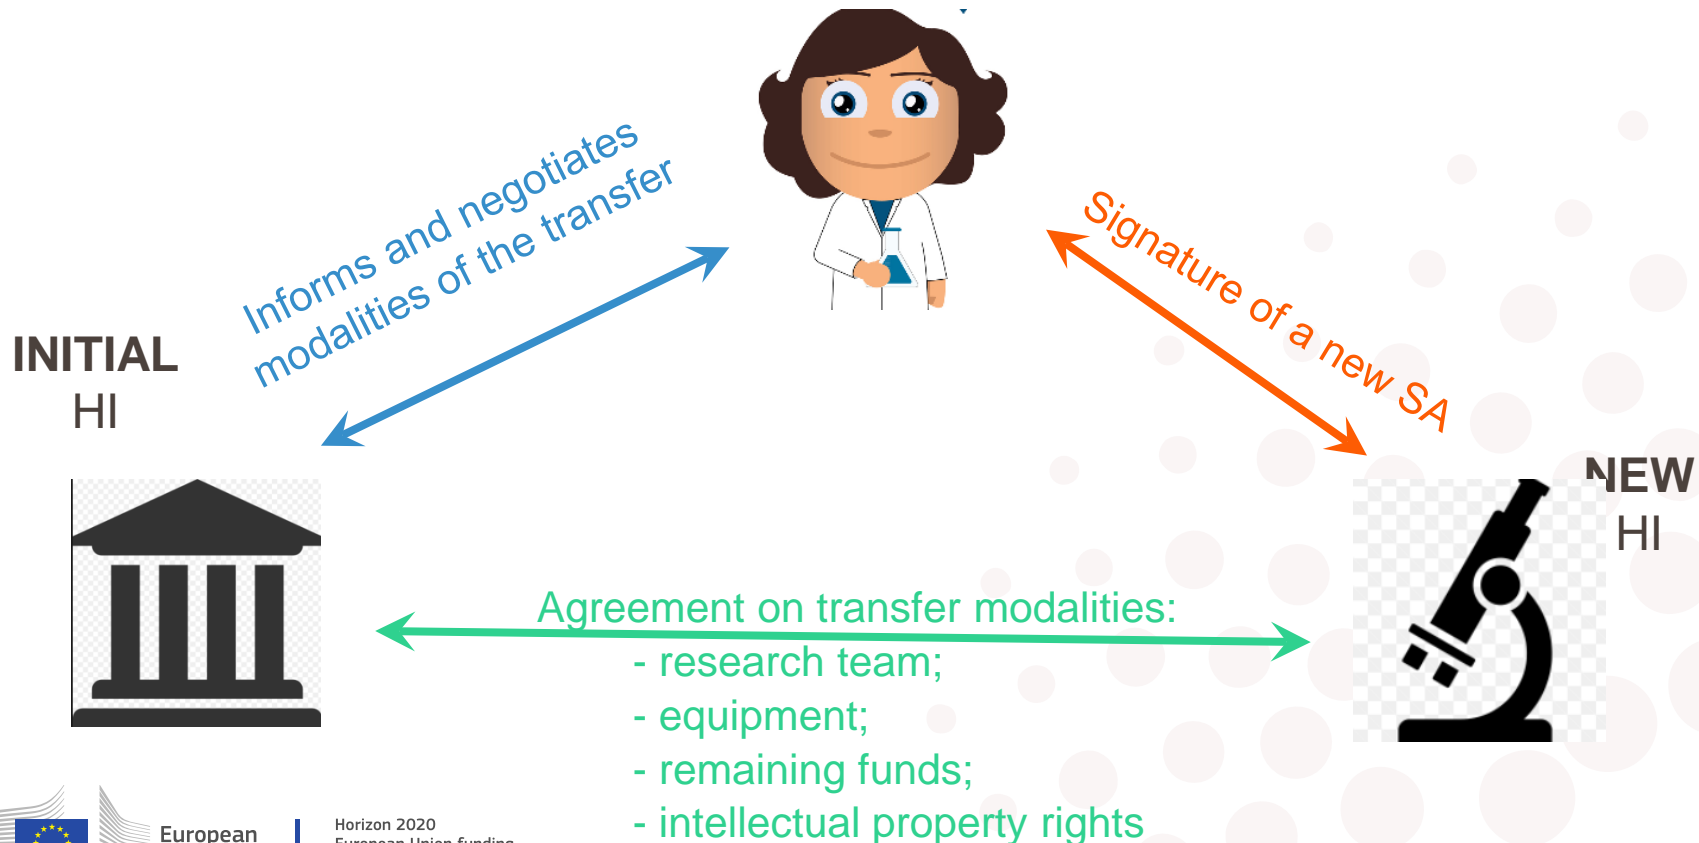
Informs and negotiates modalities of the transfer

Signature of a new SA

INITIAL
HI

NEW
HI

Agreement on transfer modalities:
- research team;
- equipment;
- remaining funds;
- intellectual property rights

European

Horizon 2020
European Union funding